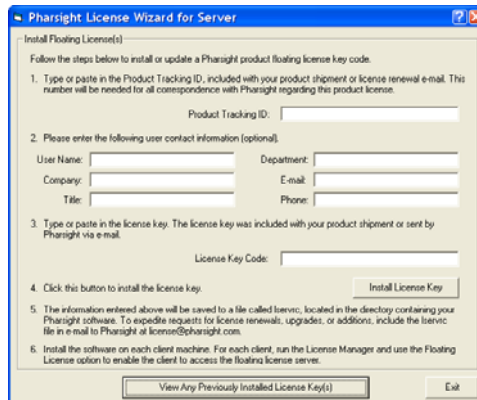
Pharsight License Wizard for Server

Install Floating License(s)

Follow the steps below to install or update a Pharsight product floating license key code.

1. Type or paste in the Product Tracking ID, included with your product shipment or license renewal e-mail. This number will be needed for all correspondence with Pharsight regarding this product license.

Product Tracking ID:

2. Please enter the following user contact information (optional).

User Name:
Department:
Company:
E-mail:
Title:
Phone:

3. Type or paste in the license key. The license key was included with your product shipment or sent by Pharsight via e-mail.

License Key Code:

4. Click this button to install the license key.

Install License Key

5. The information entered above will be saved to a file called lservrc, located in the directory containing your Pharsight software. To expedite requests for license renewals, upgrades, or additions, include the lservrc file in e-mail to Pharsight at license@pharsight.com.

6. Install the software on each client machine. For each client, run the License Manager and use the Floating License option to enable the client to access the floating license server.

View Any Previously Installed License Key(s)

Exit